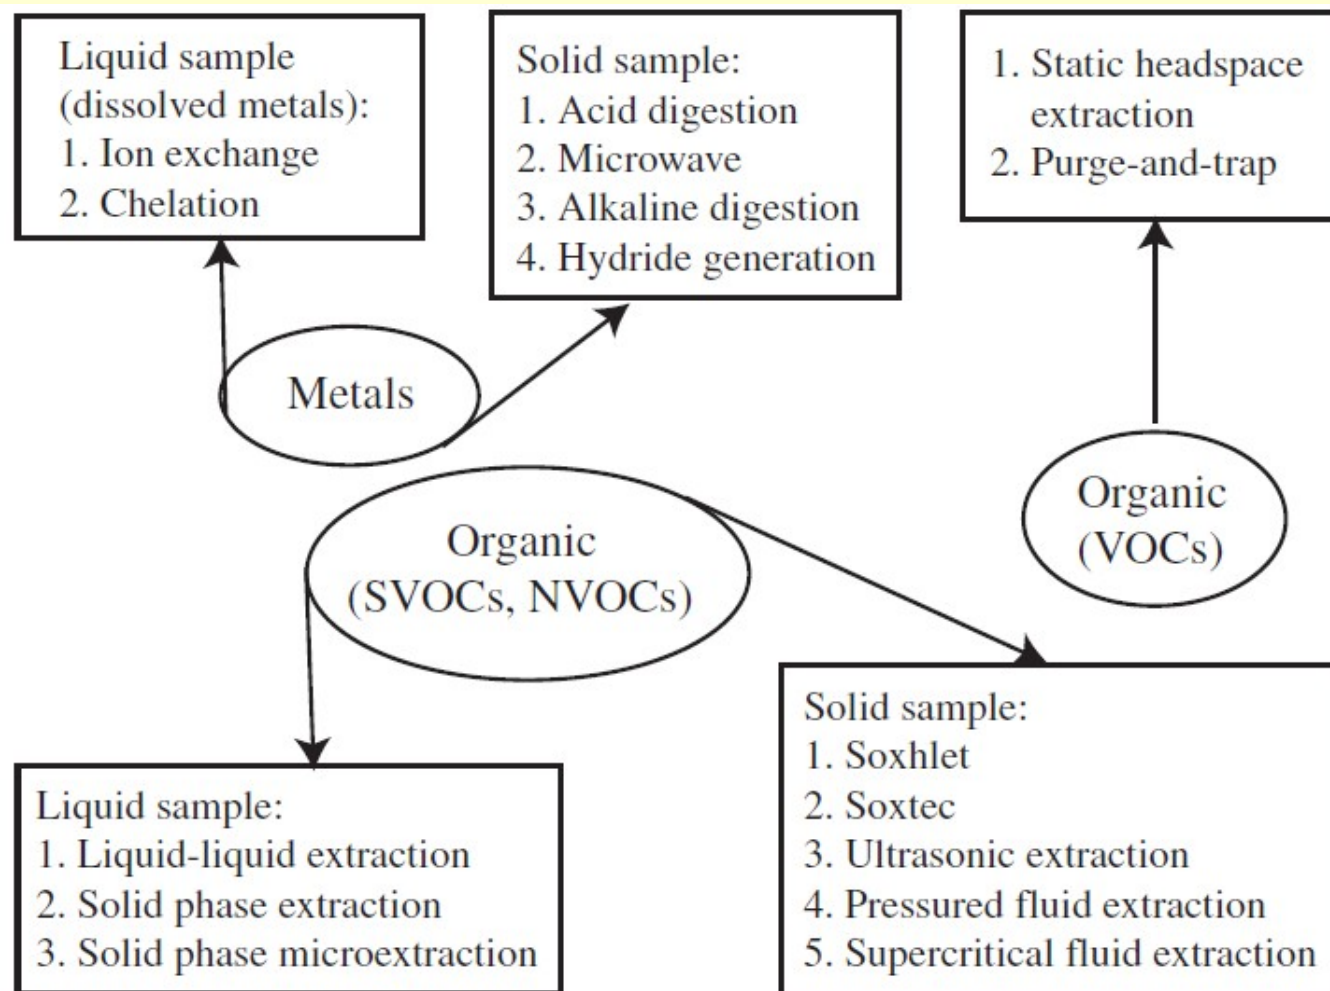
Liquid sample (dissolved metals):
1. Ion exchange
2. Chelation

Solid sample:
1. Acid digestion
2. Microwave
3. Alkaline digestion
4. Hydride generation

1. Static headspace extraction
2. Purge-and-trap

Metals

Organic (VOCs)

Organic (SVOCs, NVOCs)

Liquid sample:
1. Liquid-liquid extraction
2. Solid phase extraction
3. Solid phase microextraction

Solid sample:
1. Soxhlet
2. Soxtec
3. Ultrasonic extraction
4. Pressured fluid extraction
5. Supercritical fluid extraction